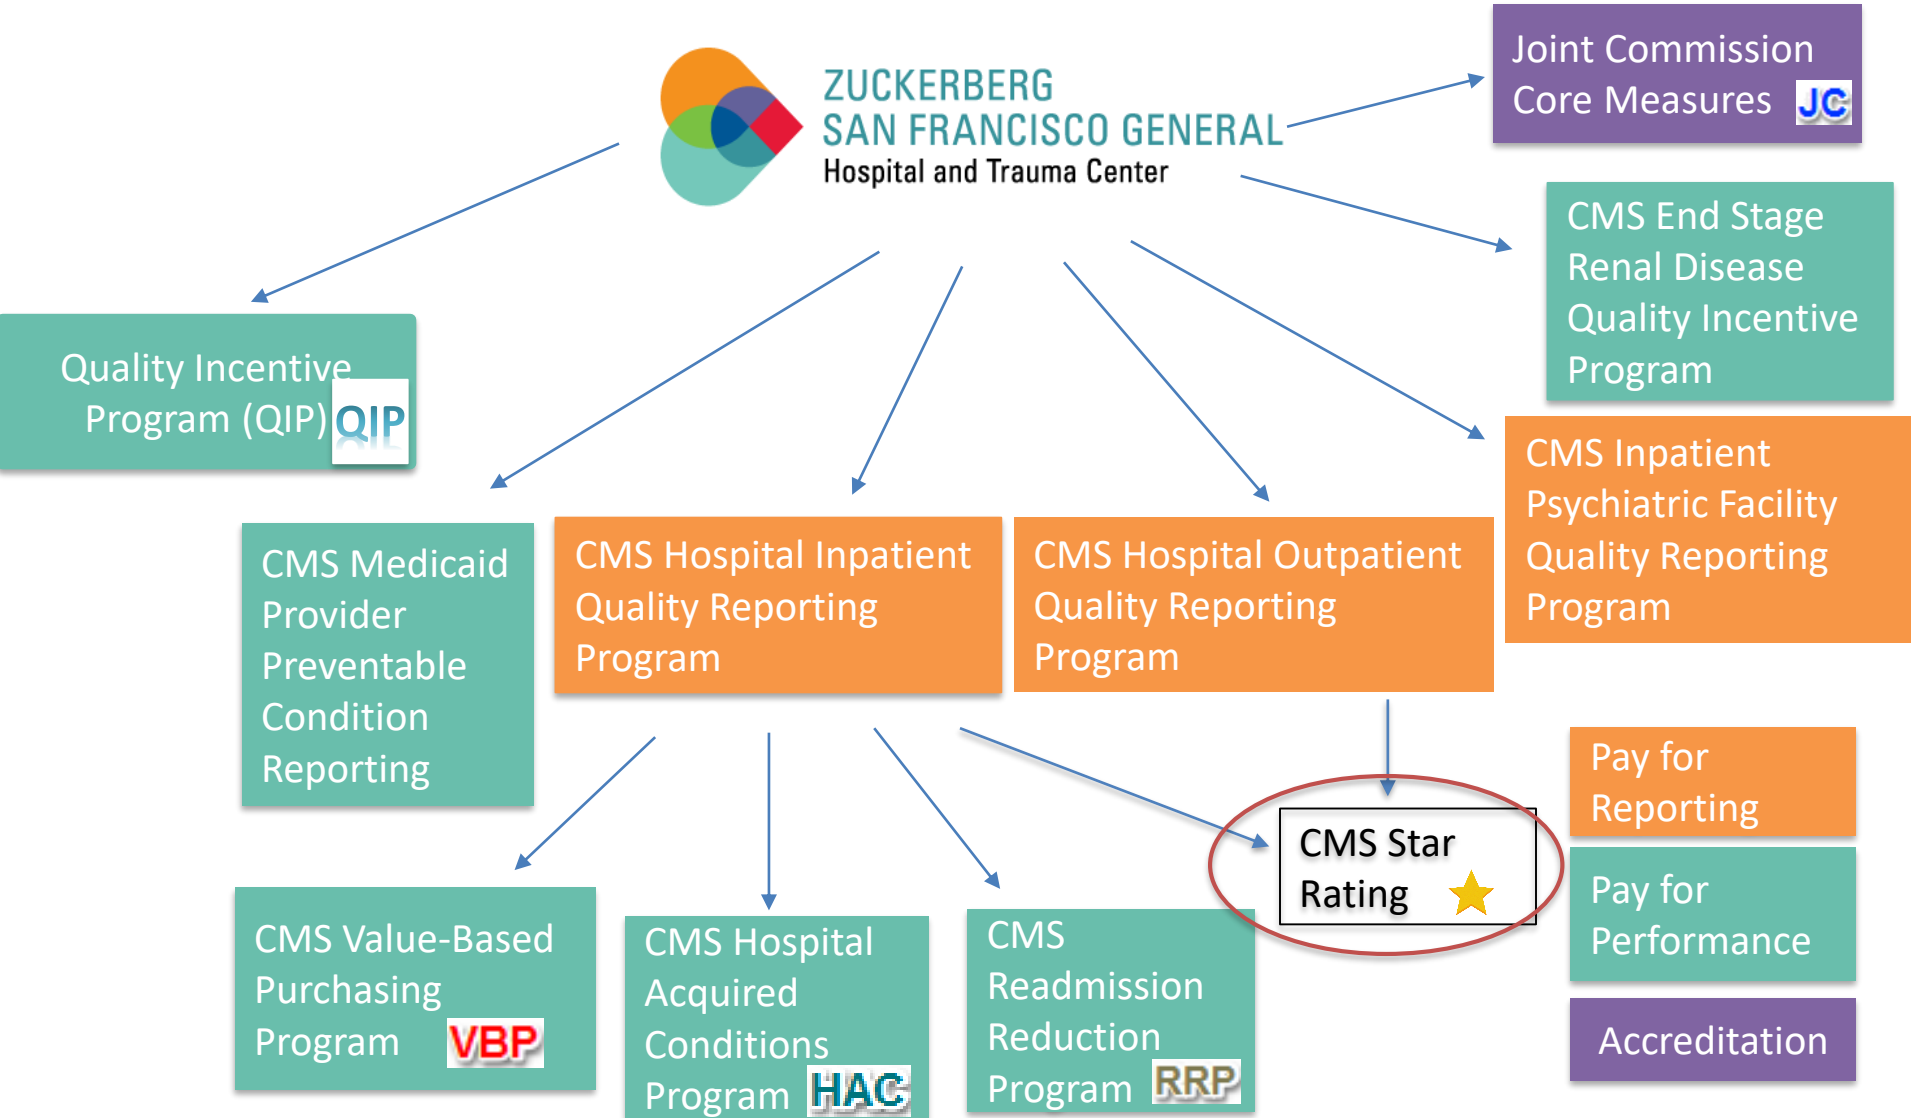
ZUCKERBERG
SAN FRANCISCO GENERAL
Hospital and Trauma Center

Joint Commission Core Measures JC

CMS End Stage Renal Disease Quality Incentive Program

Quality Incentive Program (QIP) QIP

CMS Inpatient Psychiatric Facility Quality Reporting Program

CMS Medicaid Provider Preventable Condition Reporting

CMS Hospital Inpatient Quality Reporting Program

CMS Hospital Outpatient Quality Reporting Program

Pay for Reporting

CMS Star Rating

Pay for Performance

CMS Value-Based Purchasing Program VBP

CMS Hospital Acquired Conditions Program HAC

CMS Readmission Reduction Program RRP

Accreditation